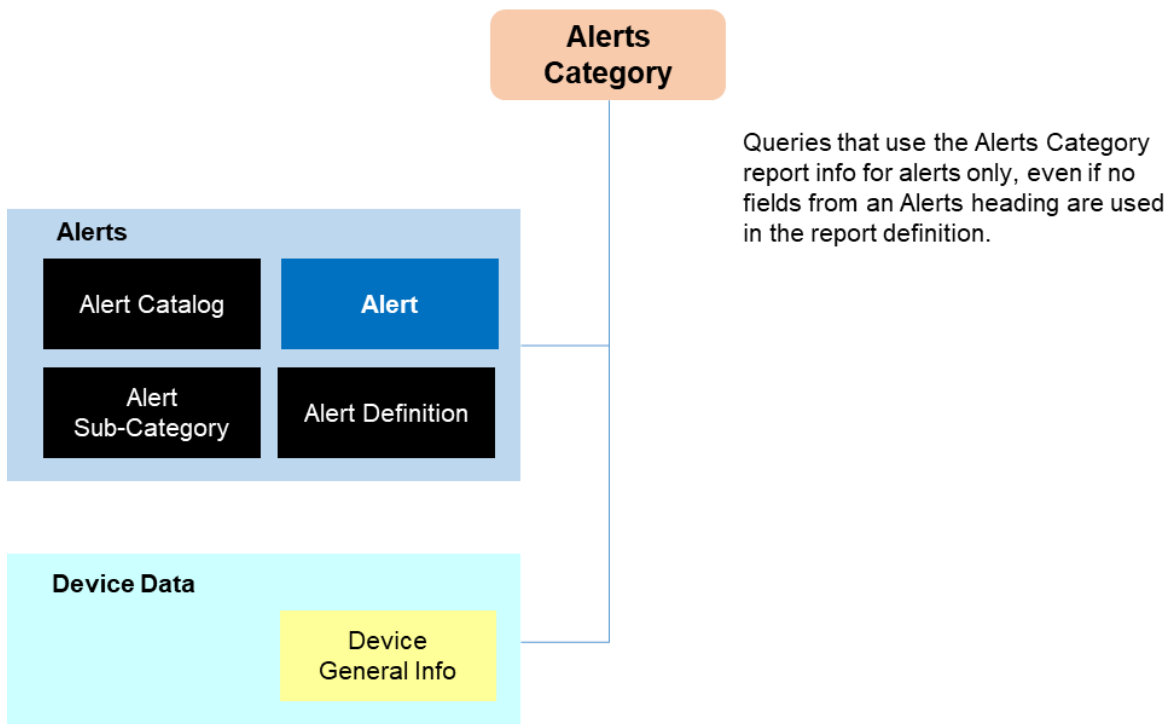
Alerts Category

Queries that use the Alerts Category report info for alerts only, even if no fields from an Alerts heading are used in the report definition.

Alerts

Alert Catalog

Alert

Alert Sub-Category

Alert Definition

Device Data

Device General Info